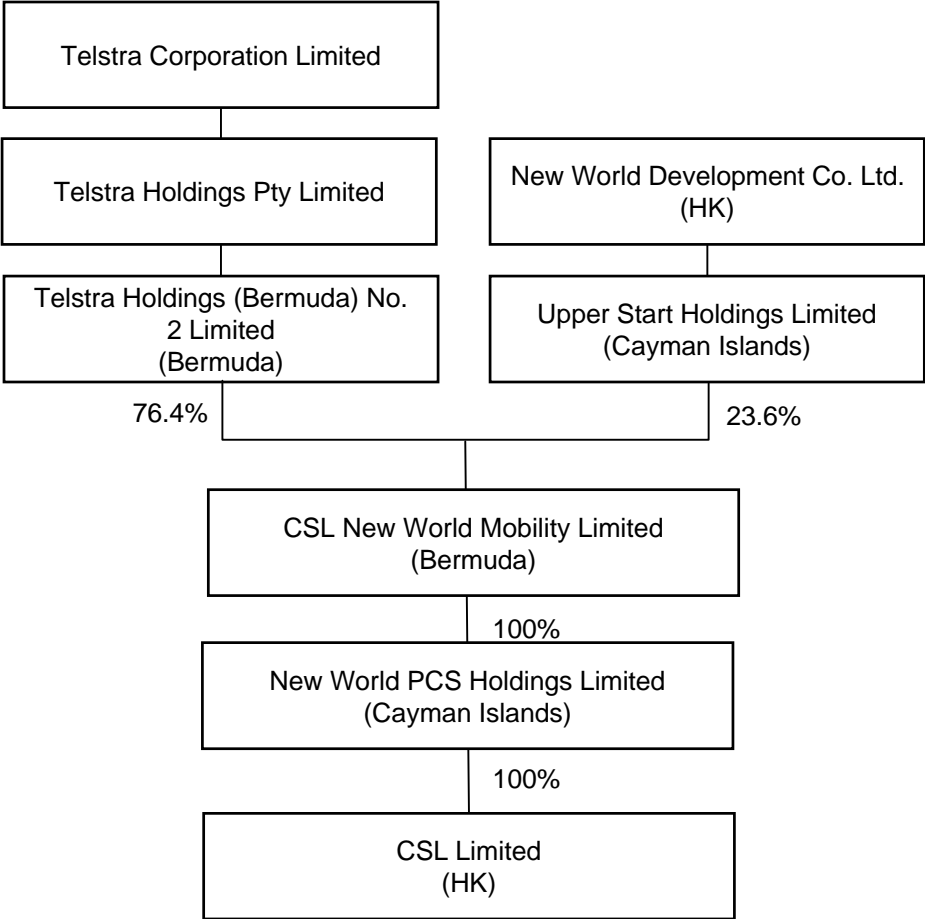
Telstra Corporation Limited

Telstra Holdings Pty Limited

New World Development Co. Ltd. (HK)

Telstra Holdings (Bermuda) No. 2 Limited (Bermuda)

Upper Start Holdings Limited (Cayman Islands)

76.4%

23.6%

CSL New World Mobility Limited (Bermuda)

100%

New World PCS Holdings Limited (Cayman Islands)

100%

CSL Limited (HK)